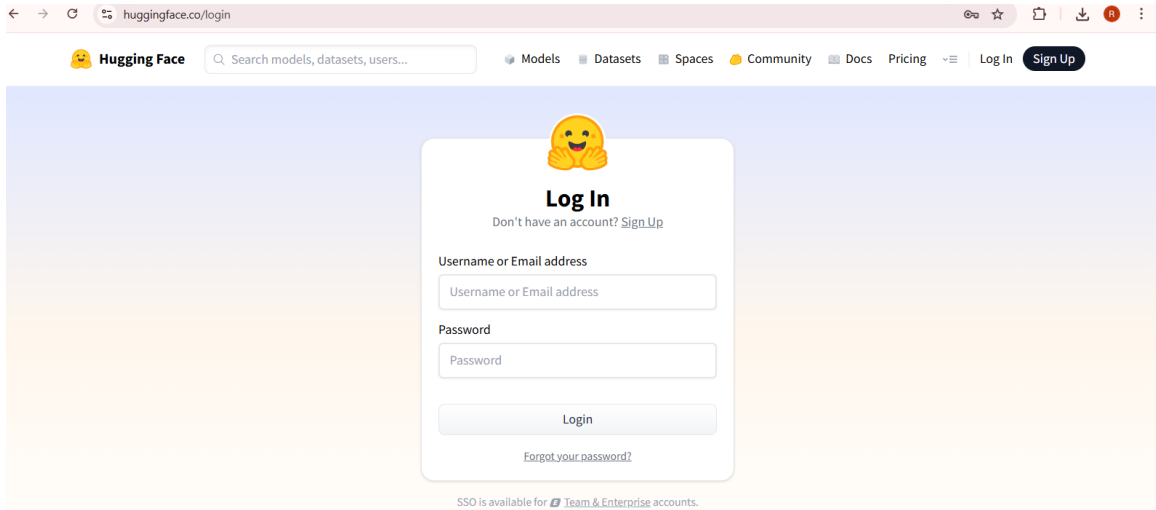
huggingface.co/login

R

Hugging Face

Search models, datasets, users...

Models Datasets Spaces Community Docs Pricing Log In Sign Up

Log In

Don't have an account? Sign Up

Username or Email address

Username or Email address

Password

Password

Login

Forgot your password?

SSO is available for Team & Enterprise accounts.